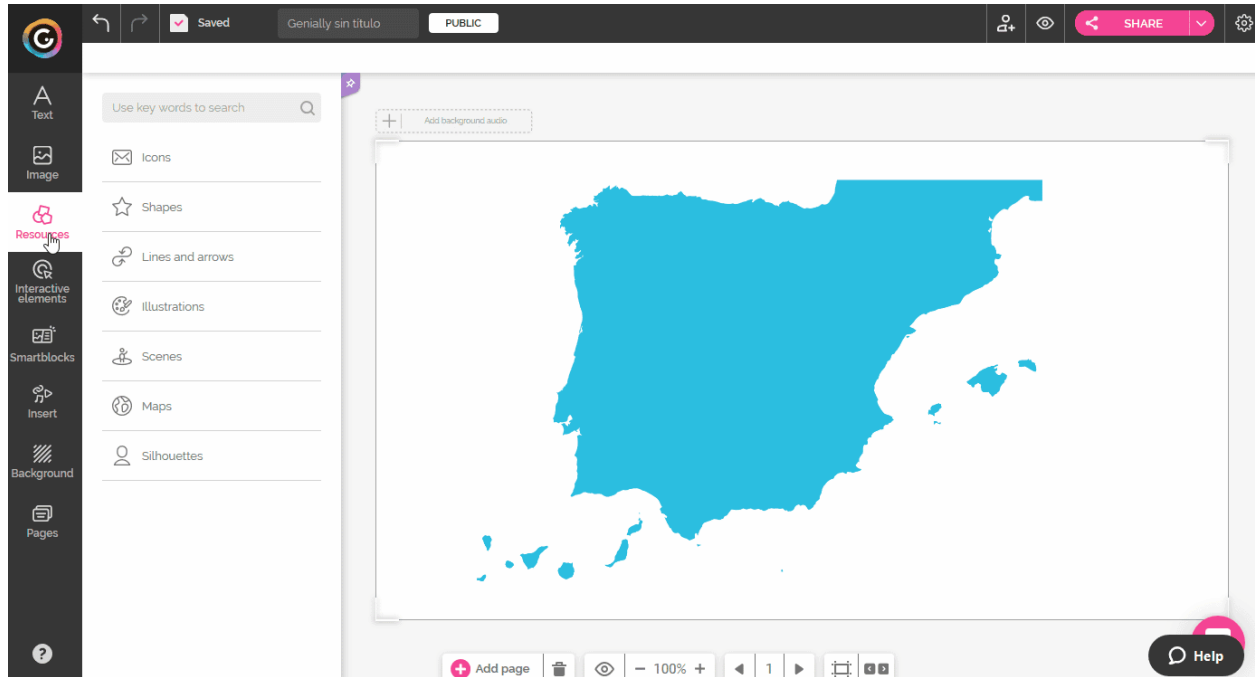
Saved
Genially sin título
PUBLIC
SHARE

Text
Image
Resources
Interactive elements
Smartblocks
Insert
Background
Pages

Use key words to search
Icons
Shapes
Lines and arrows
Illustrations
Scenes
Maps
Silhouettes

Add background audio

Add page
100%
1

Help